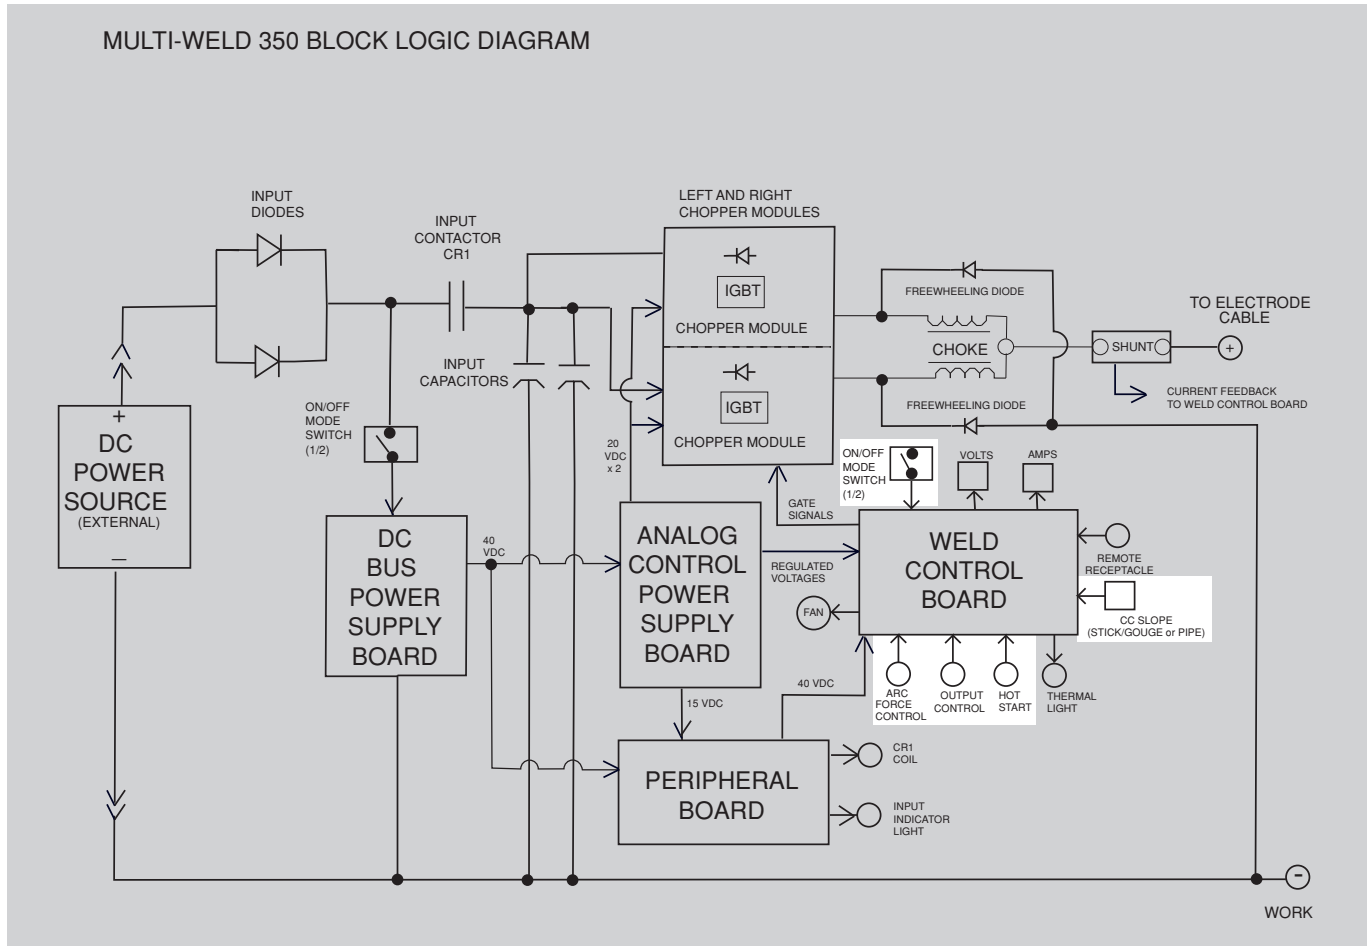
MULTI-WELD 350 BLOCK LOGIC DIAGRAM

INPUT DIODES

INPUT CONTACTOR CR1

LEFT AND RIGHT CHOPPER MODULES

IGBT

CHOPPER MODULE

IGBT

CHOPPER MODULE

FREEWHEELING DIODE

CHOKE

FREEWHEELING DIODE

TO ELECTRODE CABLE

SHUNT

+

CURRENT FEEDBACK TO WELD CONTROL BOARD

INPUT CAPACITORS

ON/OFF MODE SWITCH (1/2)

+
DC POWER SOURCE (EXTERNAL)
—

20 VDC x 2

ON/OFF MODE SWITCH (1/2)

VOLTS

AMPS

GATE SIGNALS

DC BUS POWER SUPPLY BOARD

40 VDC

ANALOG CONTROL POWER SUPPLY BOARD

REGULATED VOLTAGES

WELD CONTROL BOARD

REMOTE RECEPTACLE

CC SLOPE (STICK/GOUGE or PIPE)

FAN

40 VDC

15 VDC

ARC FORCE CONTROL

OUTPUT CONTROL

HOT START

THERMAL LIGHT

PERIPHERAL BOARD

CR1 COIL

INPUT INDICATOR LIGHT

-

WORK